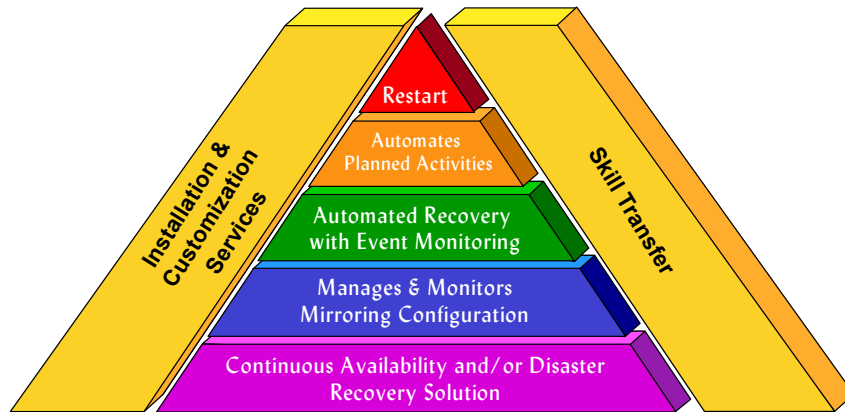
Installation & Customization Services

Restart

Automates Planned Activities

Automated Recovery with Event Monitoring

Manages & Monitors Mirroring Configuration

Continuous Availability and/or Disaster Recovery Solution

Skill Transfer